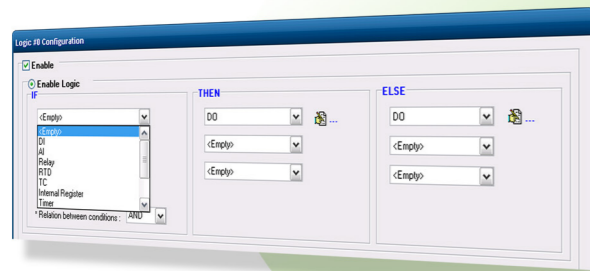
Logic #0 Configuration

Enable

Enable Logic

IF

<Empty>

<Empty>
DI
AI
Relay
RTD
TC
Internal Register
Timer

* Relation between conditions : AND

THEN

DO

...

<Empty>

<Empty>

ELSE

DO

...

<Empty>

<Empty>